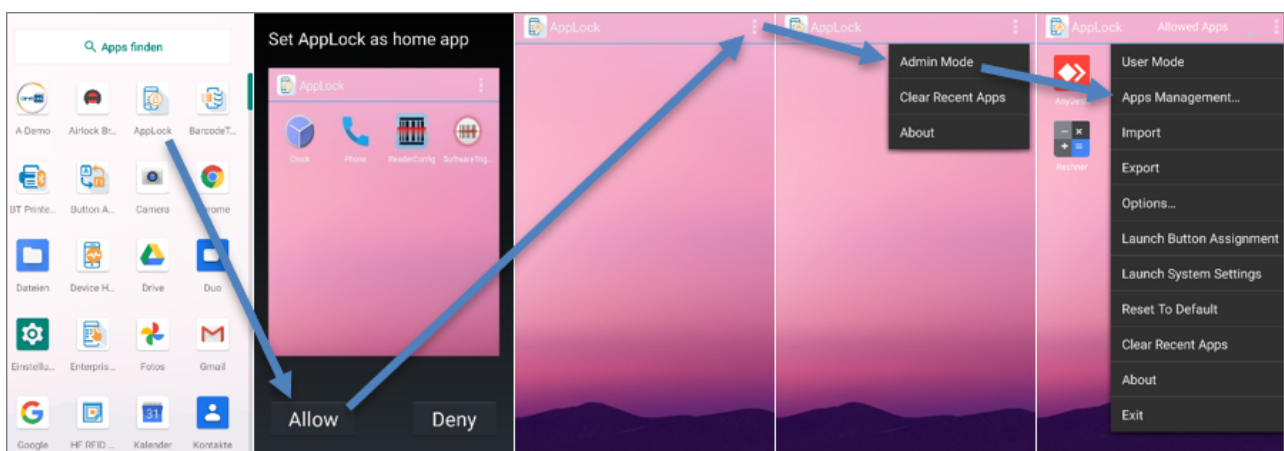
Apps finden

A Demo
Airlock Br...
AppLock
BarcodeT...
BT Printe...
Button A...
Camera
Chrome
Dateien
Device H...
Drive
Duo
Einstellu...
Enterpris...
Fotos
Gmail
Google
HF RFID ...
Kalender
Kontakte

Set AppLock as home app

AppLock

Clock
Phone
ReaderConfig
SoftwareTrig...

Allow
Deny

AppLock

AppLock

Admin Mode
Clear Recent Apps
About

AppLock
Allowed Apps

AnyDesk
Rechner

User Mode
Apps Management...
Import
Export
Options...
Launch Button Assignment
Launch System Settings
Reset To Default
Clear Recent Apps
About
Exit